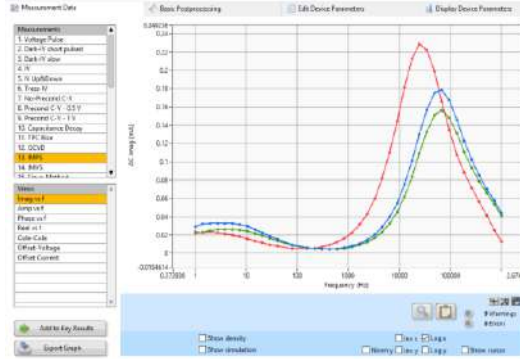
Measurement Data

Basic Postprocessing

Edit Device Parameters

Display Device Parameters

| Measurements |
|---|
| 1. Voltage Pulse |
| 2. Dark-IV short pulsed |
| 3. Dark-IV slow |
| 4. IV |
| 5. IV Up&Down |
| 6. Trap IV |
| 7. No-Precond C-V |
| 8. Precond C-V -0.5 V |
| 9. Precond C-V -1 V |
| 10. Capacitance Decay |
| 11. TPC Rise |
| 12. OCVD |
| 13. IMPS |
| 14. IMVS |

| Views |
|---|
| Imag vs f |
| Amp vs f |
| Phase vs f |
| Real vs f |
| Cole-Cole |
| Offset Voltage |
| Offset Current |

Add to Key Results

Export Graph

0.240238

0.22

0.2

0.18

0.16

0.14

0.12

0.1

0.08

0.06

0.04

0.02

0

-0.00504614

IMPS Imag [mA]

0.273036

1

10

100

1000

10000

100000

2.07

Frequency [Hz]

0 Warnings

0 Errors

Show density

Show simulation

Lin x

Log x

Mirror y

Lin y

Log y

Show noise